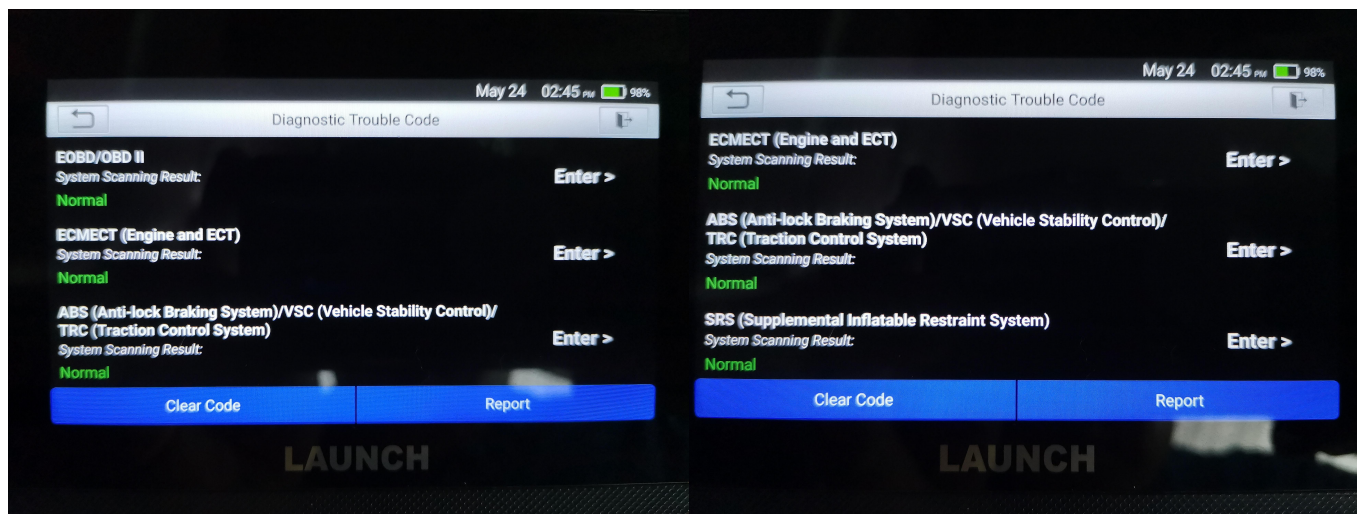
May 24 02:45 PM 98%

Diagnostic Trouble Code

EOBD/OBD II
System Scanning Result:
Normal
Enter >

ECMECT (Engine and ECT)
System Scanning Result:
Normal
Enter >

ABS (Anti-lock Braking System)/VSC (Vehicle Stability Control)/ TRC (Traction Control System)
System Scanning Result:
Normal
Enter >

Clear Code
Report

LAUNCH

May 24 02:45 PM 98%

Diagnostic Trouble Code

ECMECT (Engine and ECT)
System Scanning Result:
Normal
Enter >

ABS (Anti-lock Braking System)/VSC (Vehicle Stability Control)/ TRC (Traction Control System)
System Scanning Result:
Normal
Enter >

SRS (Supplemental Inflatable Restraint System)
System Scanning Result:
Normal
Enter >

Clear Code
Report

LAUNCH